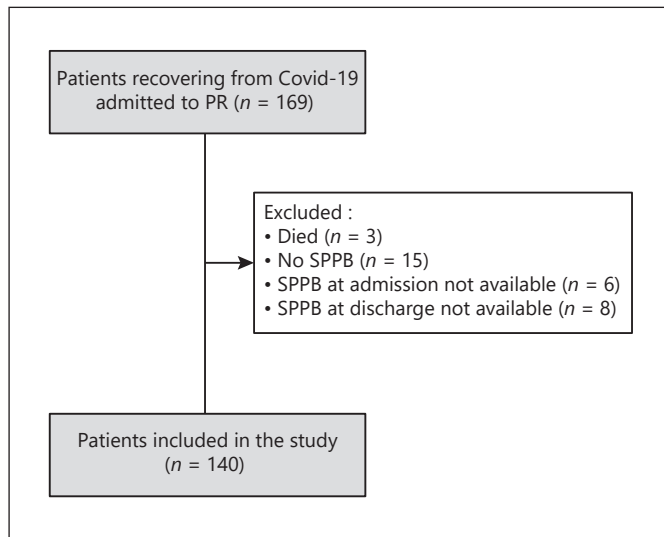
Patients recovering from Covid-19 admitted to PR ($n$ = 169)

Excluded :
• Died ($n$ = 3)
• No SPPB ($n$ = 15)
• SPPB at admission not available ($n$ = 6)
• SPPB at discharge not available ($n$ = 8)

Patients included in the study ($n$ = 140)